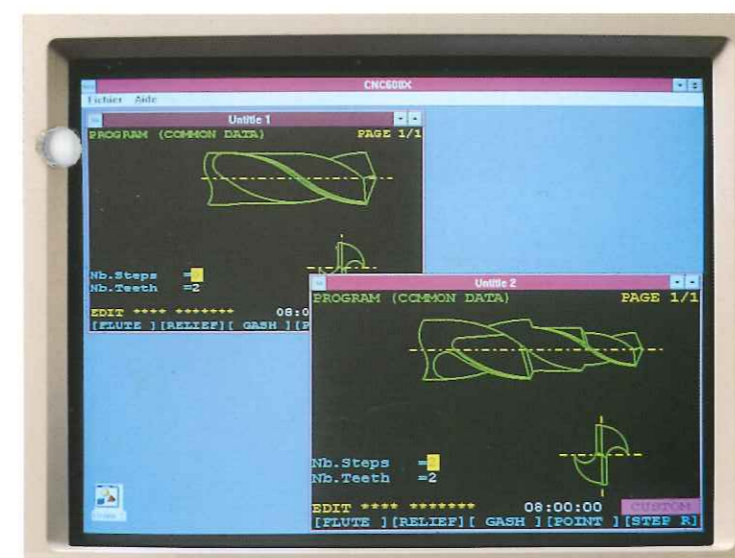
CNC60IX
Fichier Aide

Untitle 1
PROGRAM (COMMON DATA) PAGE 1/1

Nb.Steps =
Nb.Teeth =2

EDIT **** ******* 08:0
[FLUTE ][RELIEF][ GASH ][P

Untitle 2
PROGRAM (COMMON DATA) PAGE 1/1

Nb.Steps =
Nb.Teeth =2

EDIT **** ******* 08:00:00 CUSTOM
[FLUTE ][RELIEF][ GASH ][POINT ][STEP R]